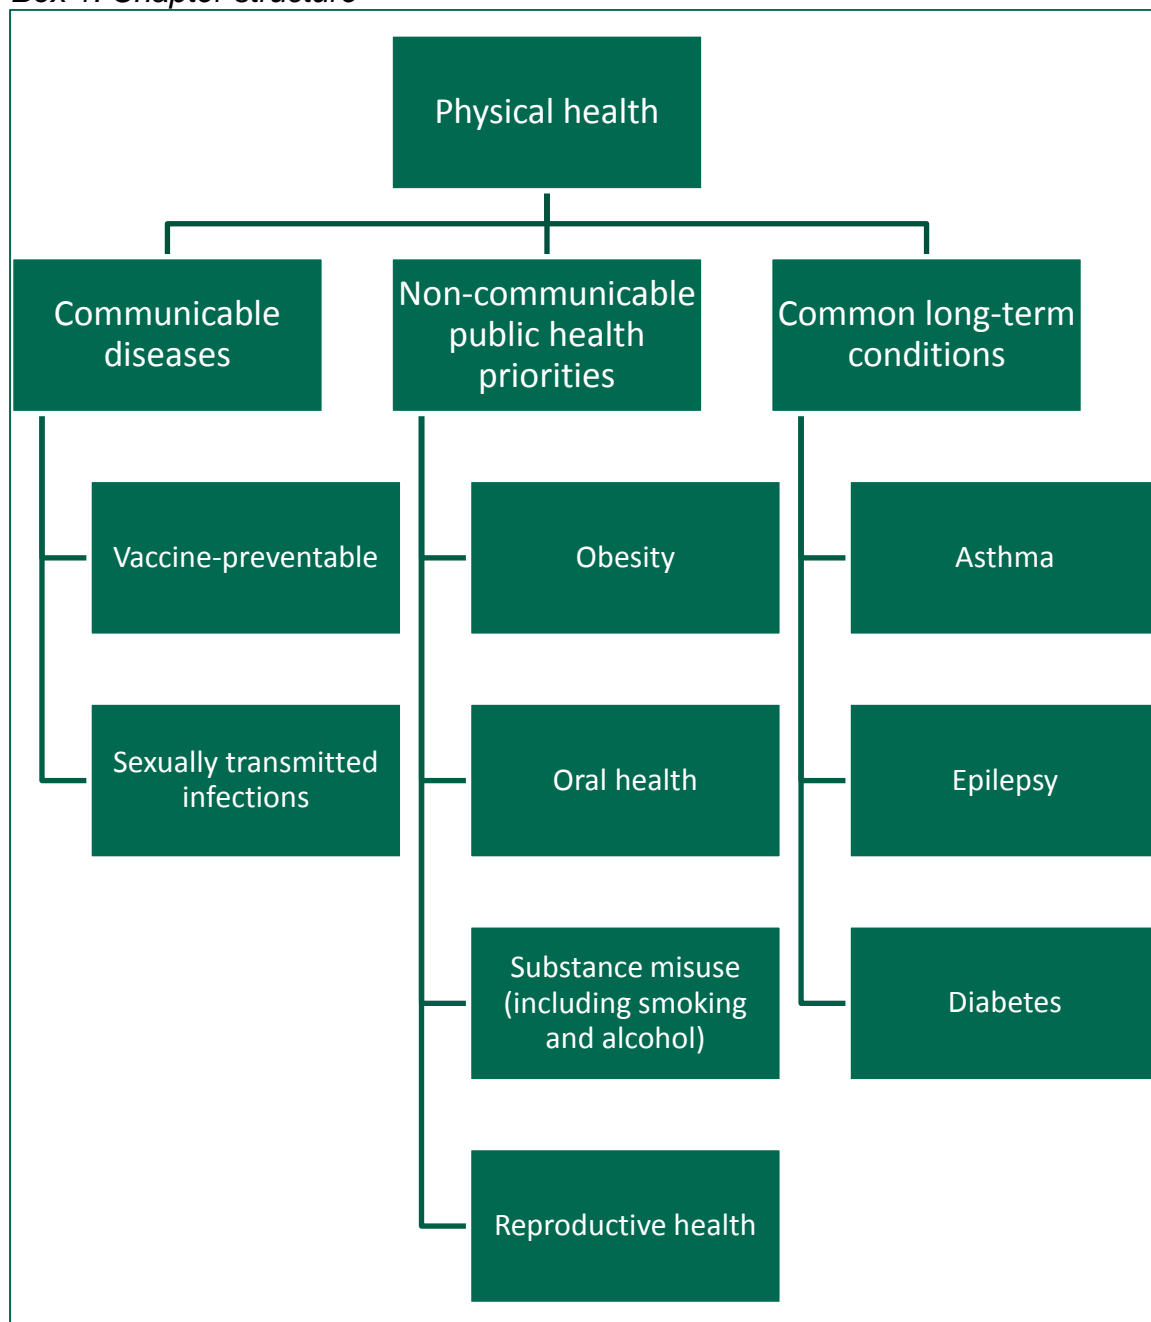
Box 1: Chapter structure

Physical health

Communicable diseases

Non-communicable public health priorities

Common long-term conditions

Vaccine-preventable

Sexually transmitted infections

Obesity

Oral health

Substance misuse (including smoking and alcohol)

Reproductive health

Asthma

Epilepsy

Diabetes